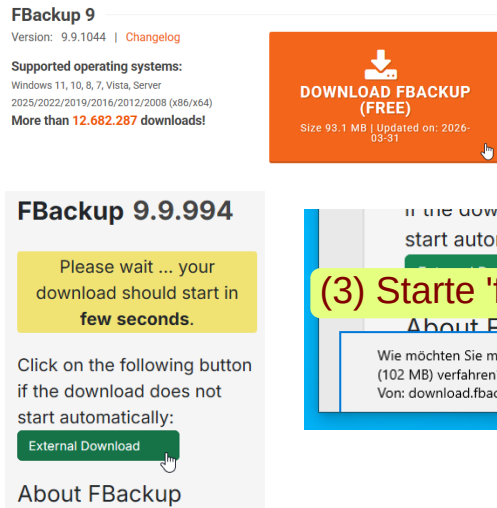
FBackup 9

Version: 9.9.1044 | Changelog

Supported operating systems:
Windows 11, 10, 8, 7, Vista, Server 2025/2022/2019/2016/2012/2008 (x86/x64)

More than 12.682.287 downloads!

DOWNLOAD FBACKUP (FREE)

Size 93.1 MB | Updated on: 2026-03-31

FBackup 9.9.994

Please wait ... your download should start in **few seconds**.

Click on the following button if the download does not start automatically:

External Download

About FBackup

if the dow
start autor

(3) Starte 'f

About F

Wie möchten Sie m
(102 MB) verfahren
Von: download.fbac